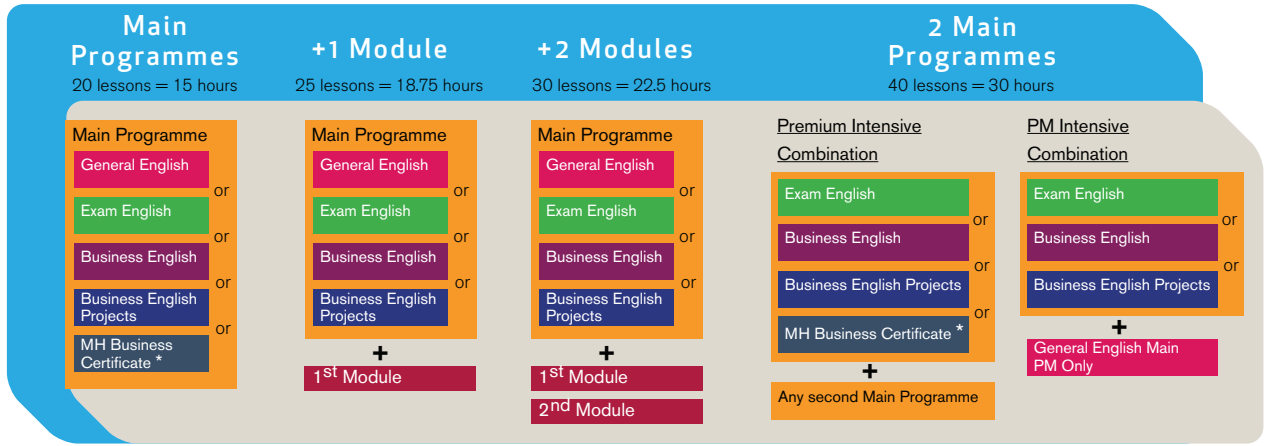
Main Programmes
20 lessons = 15 hours

+1 Module
25 lessons = 18.75 hours

+2 Modules
30 lessons = 22.5 hours

2 Main Programmes
40 lessons = 30 hours

Main Programme
General English
or
Exam English
or
Business English
or
Business English Projects
or
MH Business Certificate *

Main Programme
General English
or
Exam English
or
Business English
or
Business English Projects
+
1st Module

Main Programme
General English
or
Exam English
or
Business English
or
Business English Projects
+
1st Module
2nd Module

Premium Intensive Combination
Exam English
or
Business English
or
Business English Projects
or
MH Business Certificate *
+
Any second Main Programme

PM Intensive Combination
Exam English
or
Business English
or
Business English Projects
+
General English Main PM Only